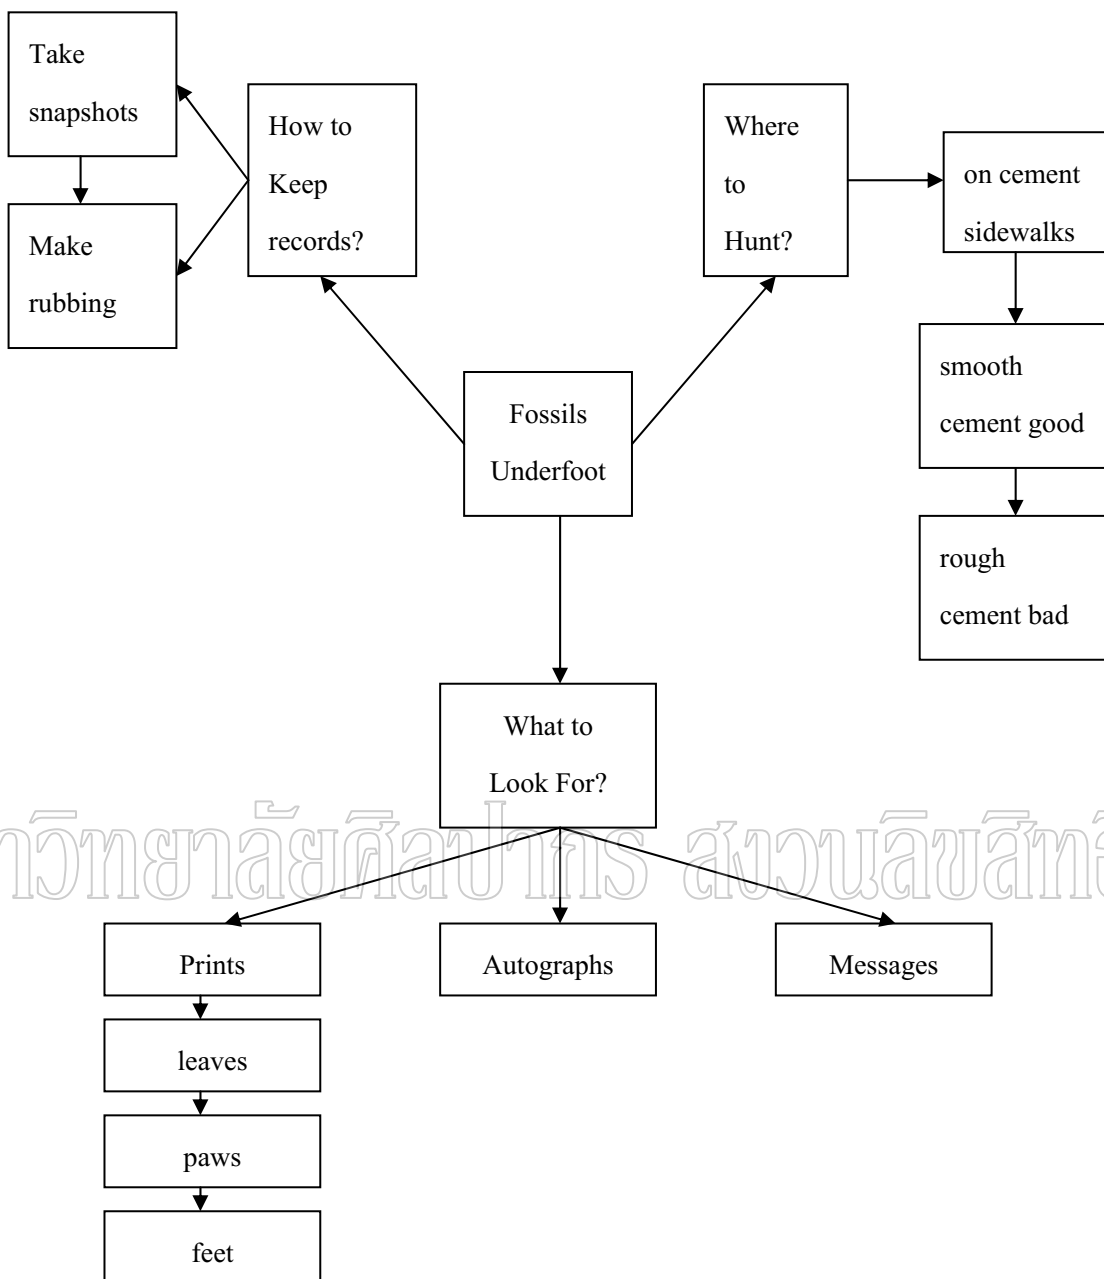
Take snapshots

Make rubbing

How to Keep records?

Where to Hunt?

on cement sidewalks

smooth cement good

rough cement bad

Fossils Underfoot

What to Look For?

วิทยาลัยศิลปากร สงวนลิขสิทธิ์

Prints

Autographs

Messages

leaves

paws

feet